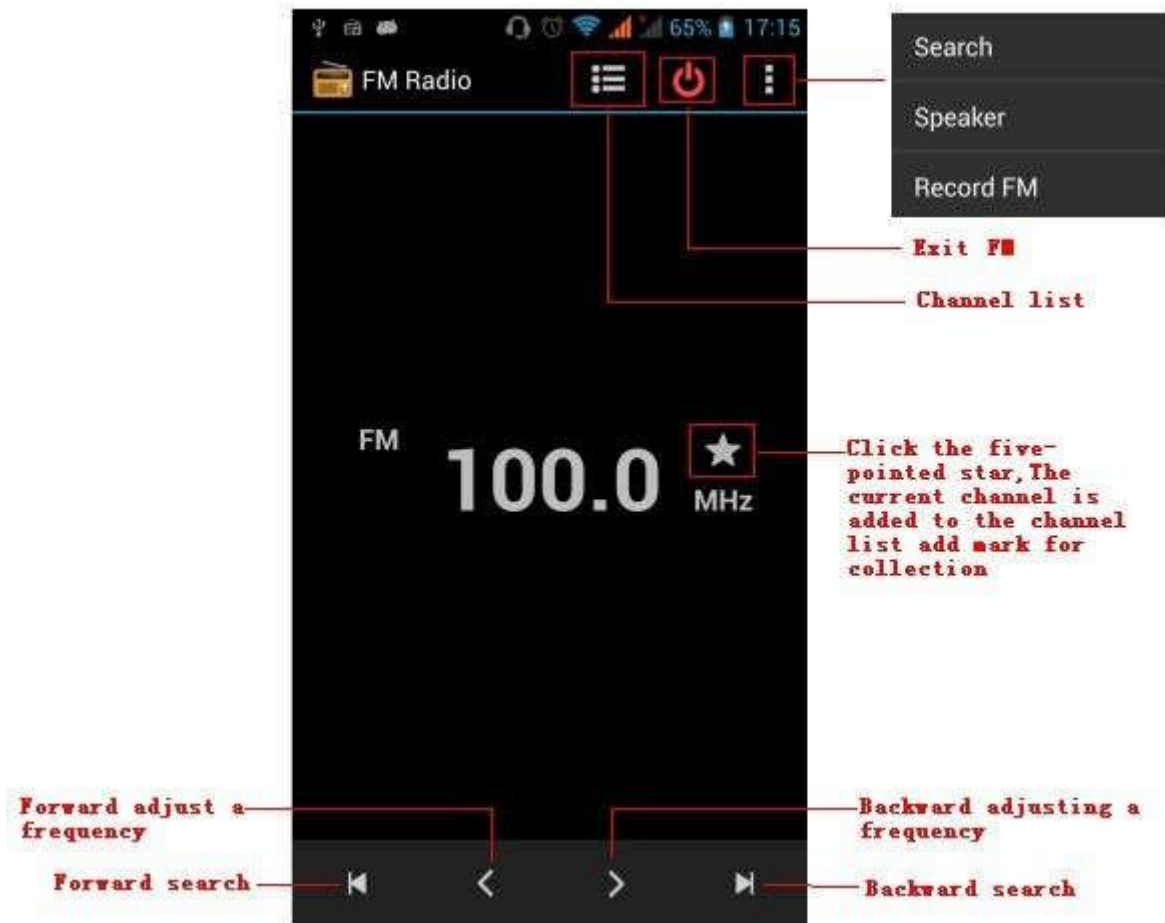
65% 17:15

FM Radio

Search

Speaker

Record FM

Exit FM

Channel list

FM 100.0 MHz

Click the five-pointed star,The current channel is added to the channel list add mark for collection

Forward adjust a frequency

Backward adjusting a frequency

Forward search

Backward search